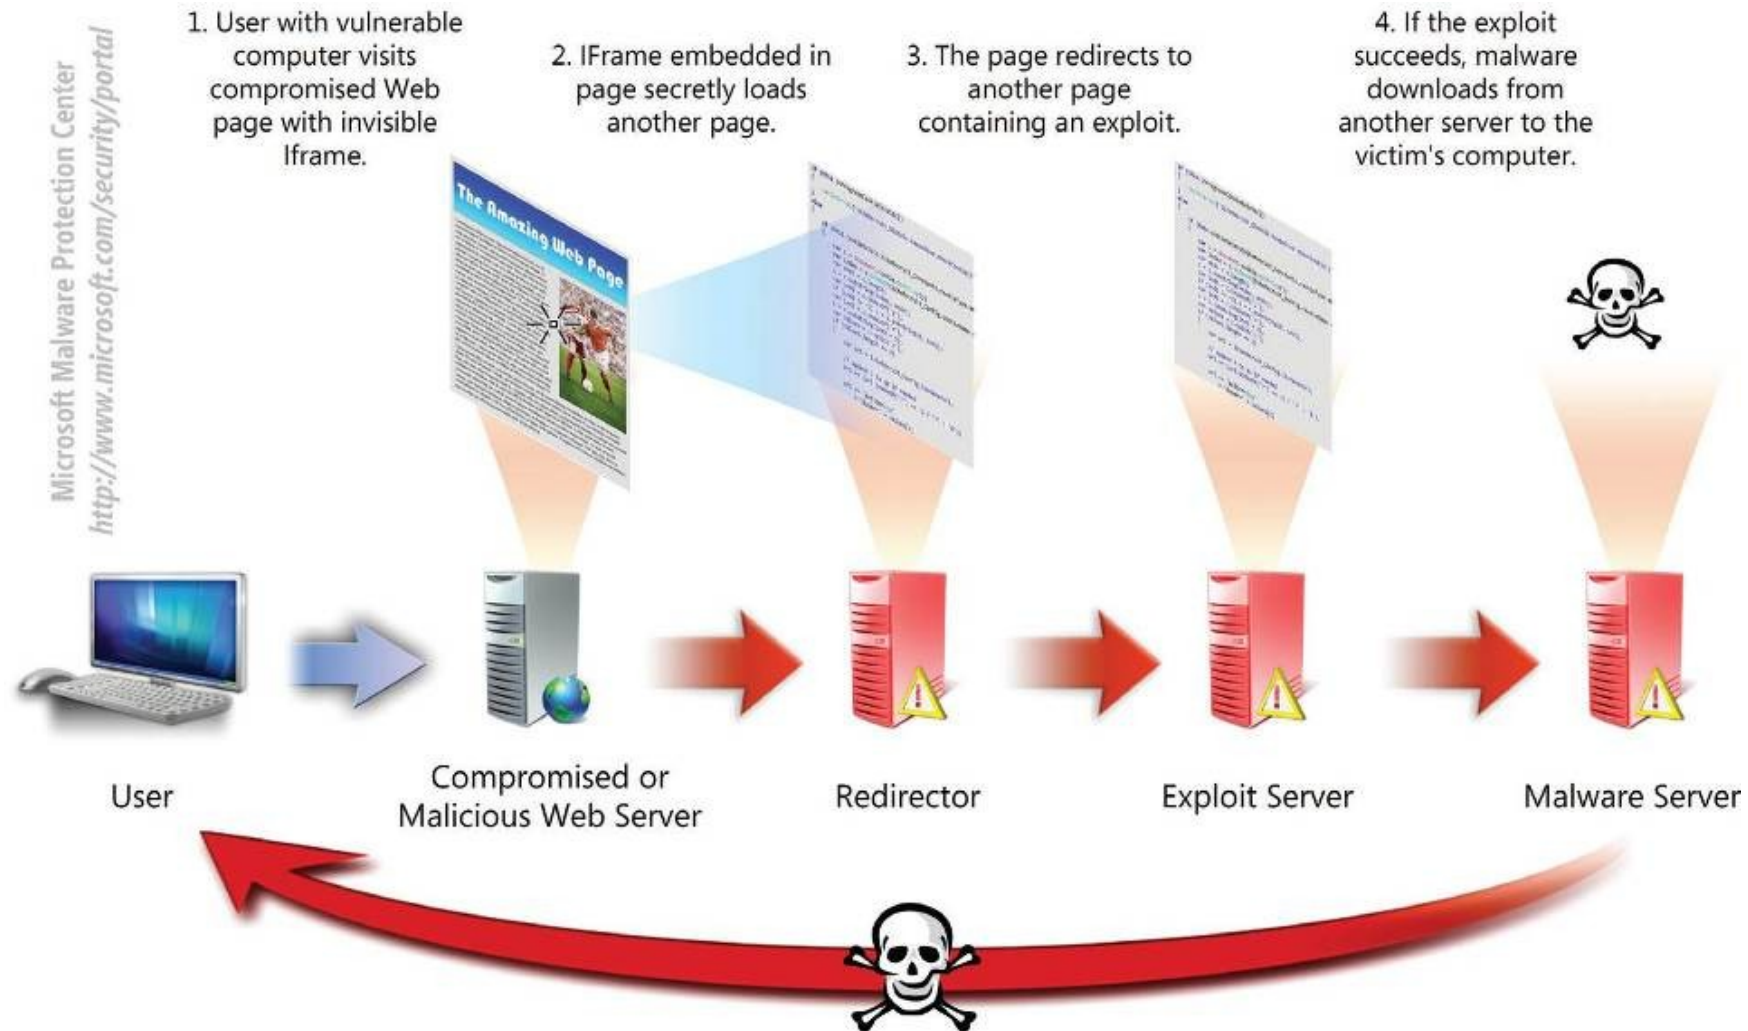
Microsoft Malware Protection Center
http://www.microsoft.com/security/portal

1. User with vulnerable computer visits compromised Web page with invisible Iframe.

2. IFrame embedded in page secretly loads another page.

3. The page redirects to another page containing an exploit.

4. If the exploit succeeds, malware downloads from another server to the victim's computer.

The Amazing Web Page

User

Compromised or Malicious Web Server

Redirector

Exploit Server

Malware Server